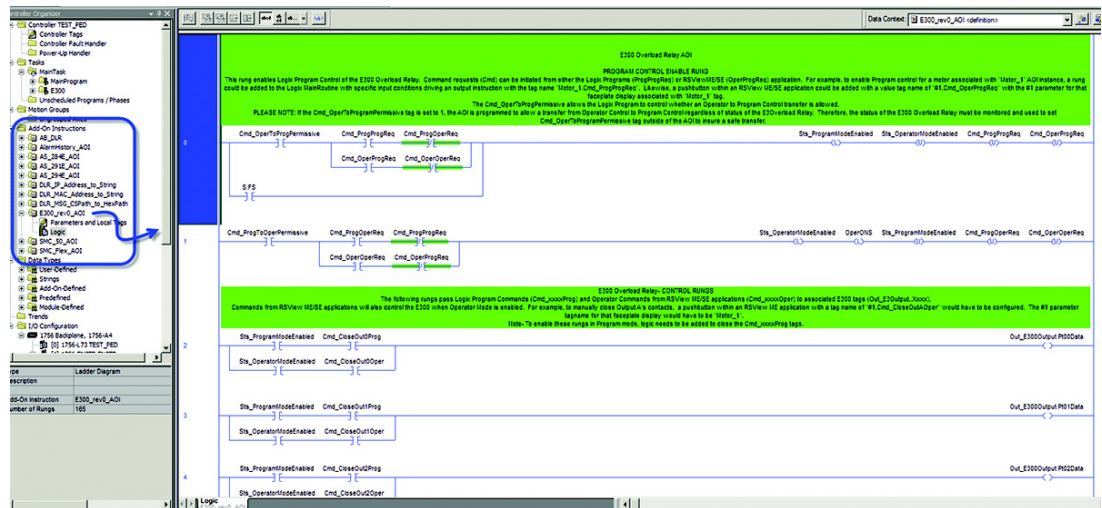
Controller Organizer
Controller TEST_PED
Controller Tags
Controller Fault Handler
Power-Up Handler
Tasks
MainTask
MainProgram
E300
Unscheduled Programs / Phases
Motion Groups
Add-On Instructions
AB_DLR
AlarmHistory_AOI
AS_284E_AOI
AS_291E_AOI
AS_294E_AOI
DLR_IP_Address_to_String
DLR_MAC_Address_to_String
DLR_MSG_CSPath_to_HexPath
E300_rev0_AOI
Parameters and Local Tags
Logic
SMC_50_AOI
SMC_Flex_AOI
Data Types
User-Defined
Strings
Add-On-Defined
Predefined
Module-Defined
Trends
I/O Configuration
1756 Backplane, 1756-A4
[0] 1756-L73 TEST_PED

| ype | Ladder Diagram |
|---|---|
| escription | |
| dd-On Instruction | E300_rev0_AOI |
| umber of Rungs | 165 |

Logic

Data Context: E300_rev0_AOI <definition>

E300 Overload Relay AOI

PROGRAM CONTROL ENABLE RUNG
This rung enables Logix Program Control of the E300 Overload Relay. Command requests (Cmd) can be initiated from either the Logix Programs (ProgProgReq) or RSViewME/SE (OperProgReq) application. For example, to enable Program control for a motor associated with "Motor_1" AOI instance, a rung could be added to the Logix MainRoutine with specific input conditions driving an output instruction with the tag name "Motor_1.Cmd_ProgProgReq". Likewise, a pushbutton within an RSView ME/SE application could be added with a value tag name of "#1.Cmd_OperProgReq" with the #1 parameter for that faceplate display associated with "Motor_1" tag.
The Cmd_OperToProgPermissive allows the Logix Program to control whether an Operator to Program Control transfer is allowed.
PLEASE NOTE: If the Cmd_OperToProgramPermissive tag is set to 1, the AOI is programmed to allow a transfer from Operator Control to Program Control regardless of status of the E3Overload Relay. Therefore, the status of the E300 Overload Relay must be monitored and used to set Cmd_OperToProgramPermissive tag outside of the AOI to insure a safe transfer.

0
Cmd_OperToProgPermissive Cmd_ProgProgReq Cmd_ProgOperReq Sts_ProgramModeEnabled Sts_OperatorModeEnabled Cmd_ProgProgReq Cmd_ProgOperReq
Cmd_OperProgReq Cmd_OperOperReq
S:FS

1
Cmd_ProgToOperPermissive Cmd_ProgOperReq Cmd_ProgProgReq Sts_OperatorModeEnabled OperONS Sts_ProgramModeEnabled Cmd_ProgOperReq Cmd_OperOperReq
Cmd_OperOperReq Cmd_OperProgReq

E300 Overload Relay- CONTROL RUNGS
The following rungs pass Logix Program Commands (Cmd_xxxxProg) and Operator Commands from RSView ME/SE applications (Cmd_xxxxOper) to associated E300 tags (Out_E3Output.Xxxx).
Commands from RSView ME/SE applications will also control the E300 when Operator Mode is enabled. For example, to manually close OutputA's contacts, a pushbutton within an RSView ME application with a tag name of "#1.Cmd_CloseOutAOper" would have to be configured. The #1 parameter tagname for that faceplate display would have to be "Motor_1".
Note- To enable these rungs in Program mode, logic needs to be added to close the Cmd_xxxxProg tags.

2
Sts_ProgramModeEnabled Cmd_CloseOut0Prog Out_E300Output.Pt00Data
Sts_OperatorModeEnabled Cmd_CloseOut0Oper

3
Sts_ProgramModeEnabled Cmd_CloseOut1Prog Out_E300Output.Pt01Data
Sts_OperatorModeEnabled Cmd_CloseOut1Oper

4
Sts_ProgramModeEnabled Cmd_CloseOut2Prog Out_E300Output.Pt02Data
Sts_OperatorModeEnabled Cmd_CloseOut2Oper